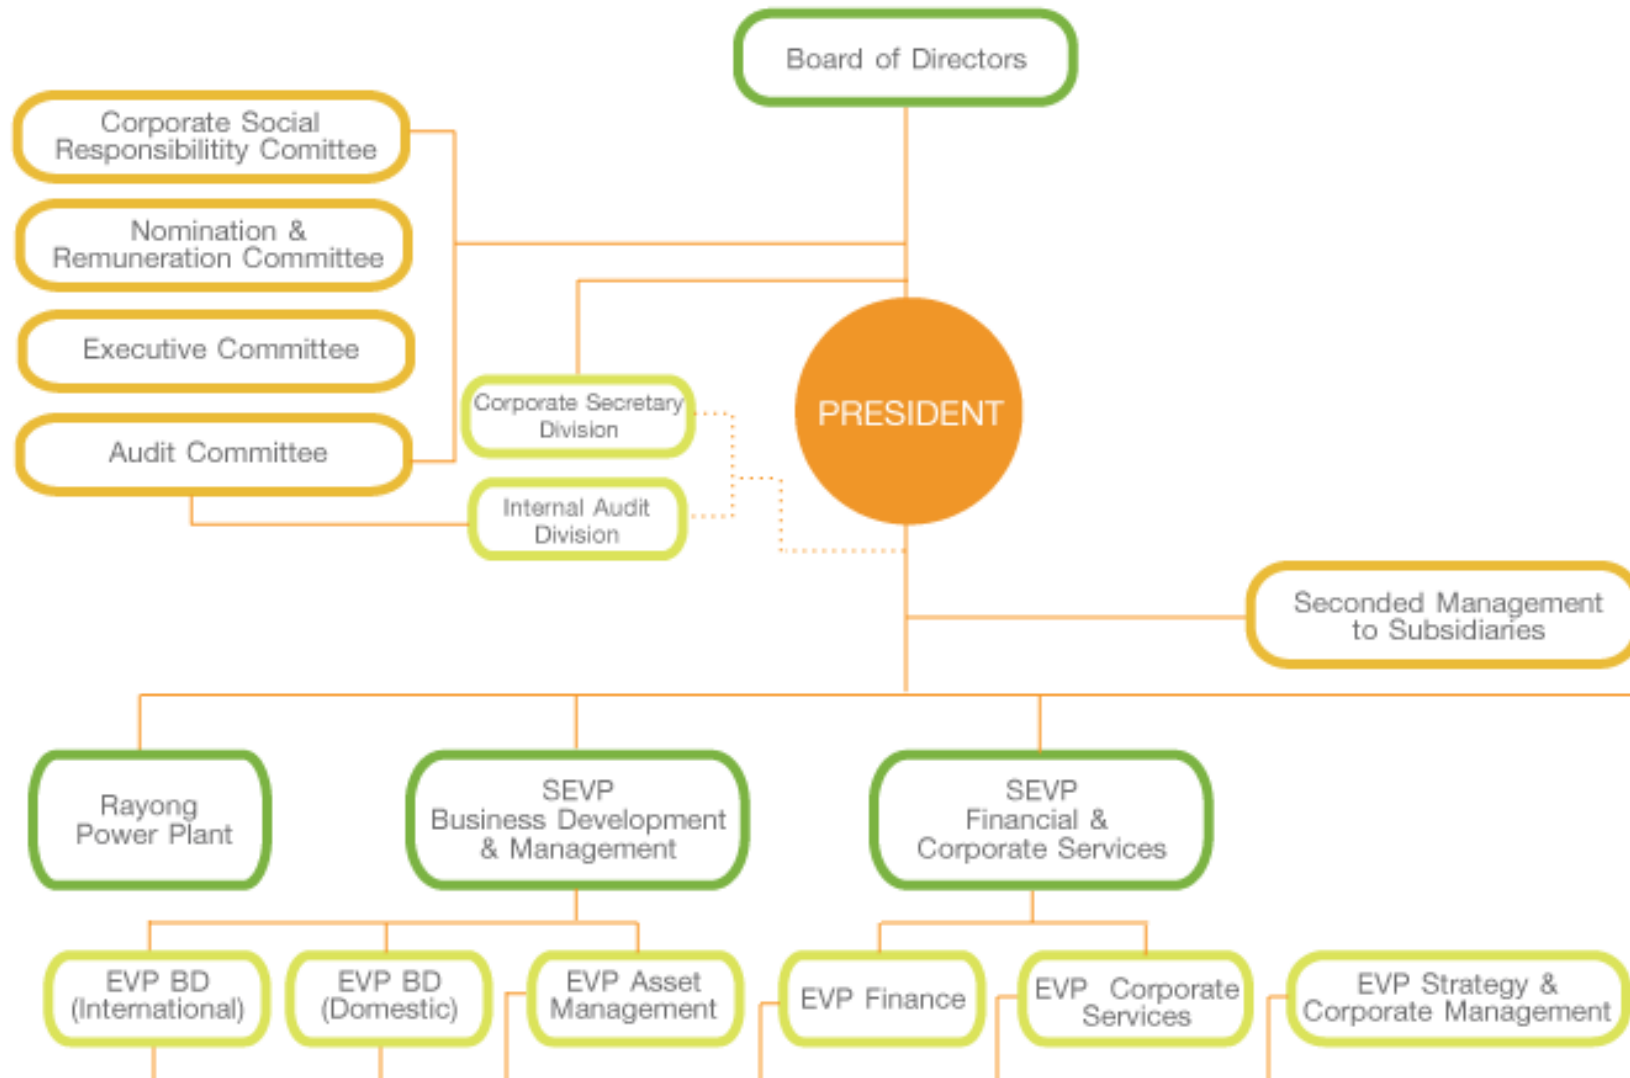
Board of Directors

Corporate Social Responsibilitity Comittee

Nomination & Remuneration Committee

Executive Committee

Audit Committee

Corporate Secretary Division

Internal Audit Division

PRESIDENT

Seconded Management to Subsidiaries

Rayong Power Plant

SEVP Business Development & Management

SEVP Financial & Corporate Services

EVP BD (International)

EVP BD (Domestic)

EVP Asset Management

EVP Finance

EVP Corporate Services

EVP Strategy & Corporate Management